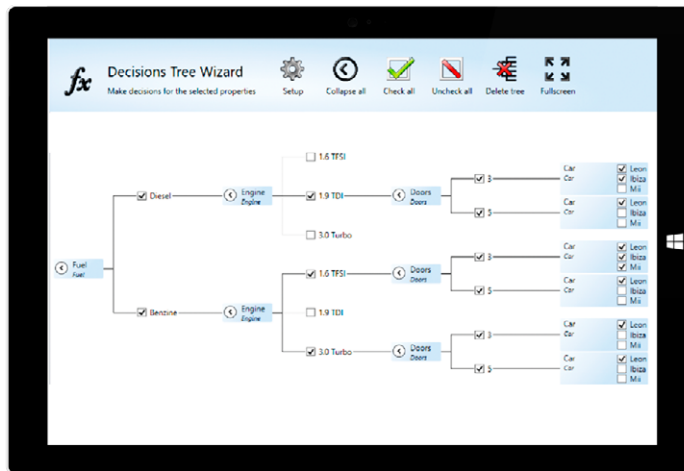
fx Decisions Tree Wizard
Make decisions for the selected properties

Setup
Collapse all
Check all
Uncheck all
Delete tree
Fullscreen

Fuel
Fuel

Diesel
Engine
Engine
1.6 TFSI
1.9 TDI
3.0 Turbo
Doors
Doors
3
5
Car
Car
Leon
Ibiza
Mii
Car
Car
Leon
Ibiza
Mii

Benzine
Engine
Engine
1.6 TFSI
1.9 TDI
3.0 Turbo
Doors
Doors
3
5
Car
Car
Leon
Ibiza
Mii
Car
Car
Leon
Ibiza
Mii
Doors
Doors
3
5
Car
Car
Leon
Ibiza
Mii
Car
Car
Leon
Ibiza
Mii